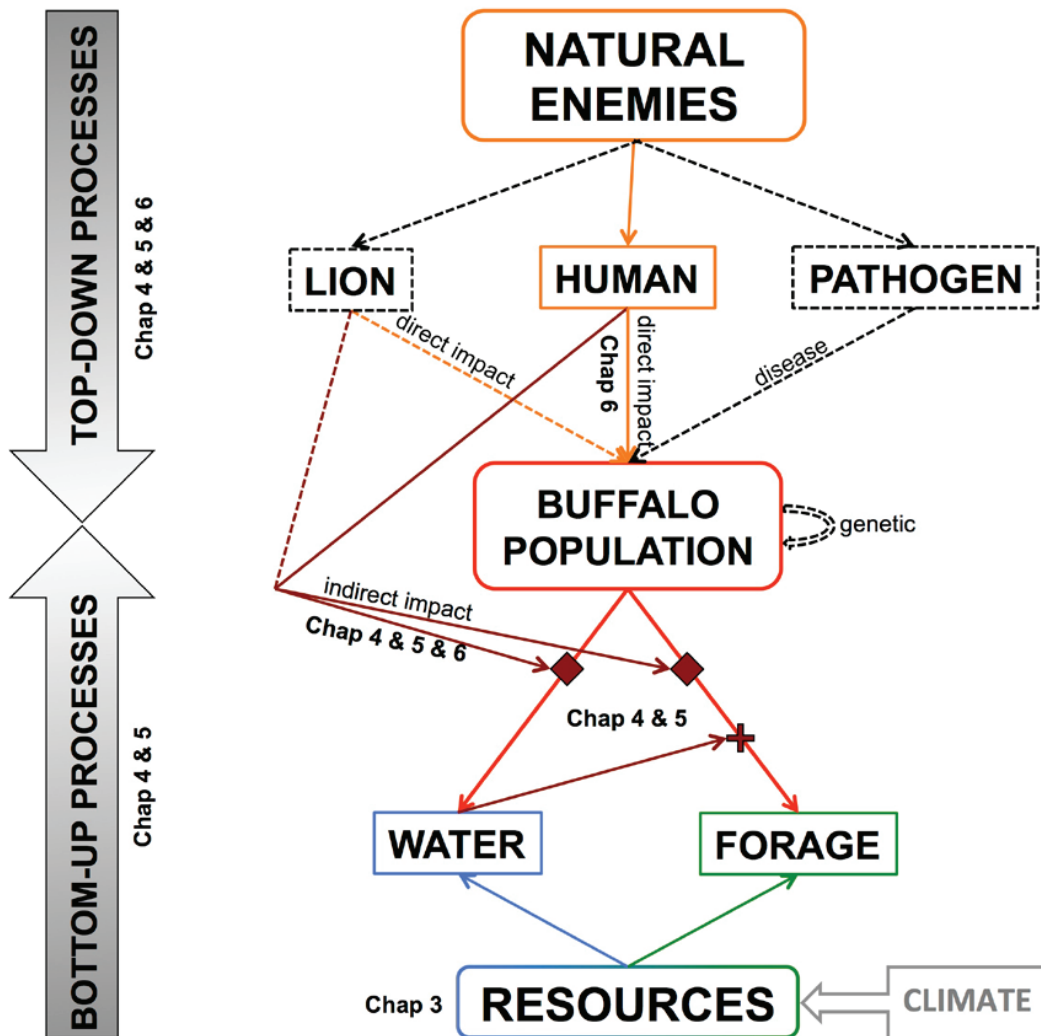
TOP-DOWN PROCESSES

Chap 4 & 5 & 6

BOTTOM-UP PROCESSES

Chap 4 & 5

NATURAL ENEMIES

LION

HUMAN

PATHOGEN

direct impact

Chap 6

direct impact

disease

BUFFALO POPULATION

genetic

indirect impact

Chap 4 & 5 & 6

Chap 4 & 5

WATER

FORAGE

Chap 3

RESOURCES

CLIMATE